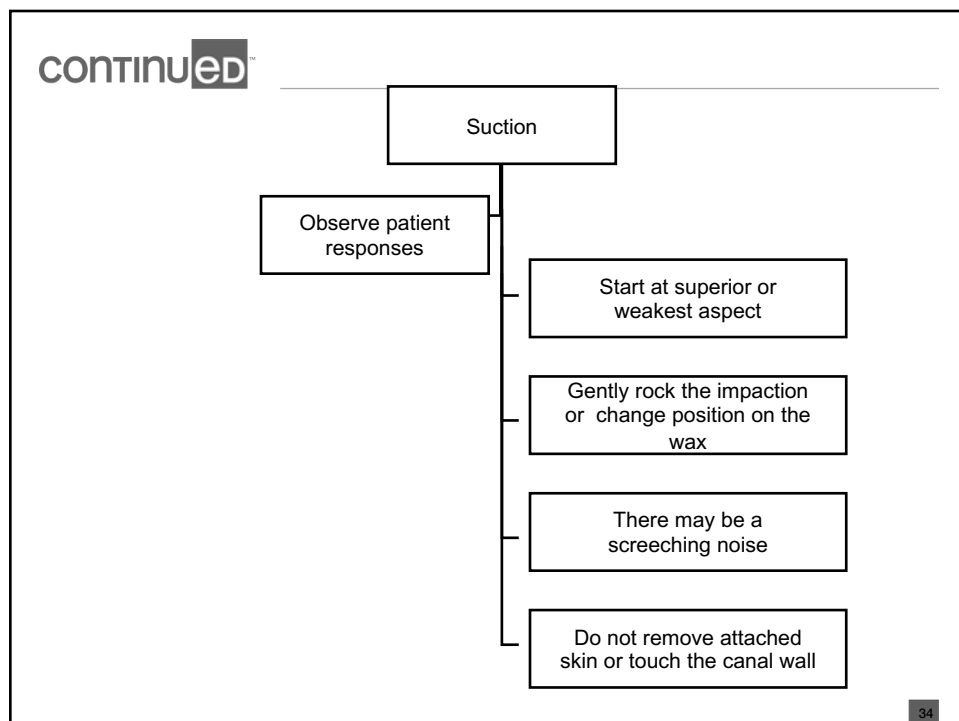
continuED™

Suction

Observe patient responses

Start at superior or weakest aspect

Gently rock the impaction or change position on the wax

There may be a screeching noise

Do not remove attached skin or touch the canal wall

34